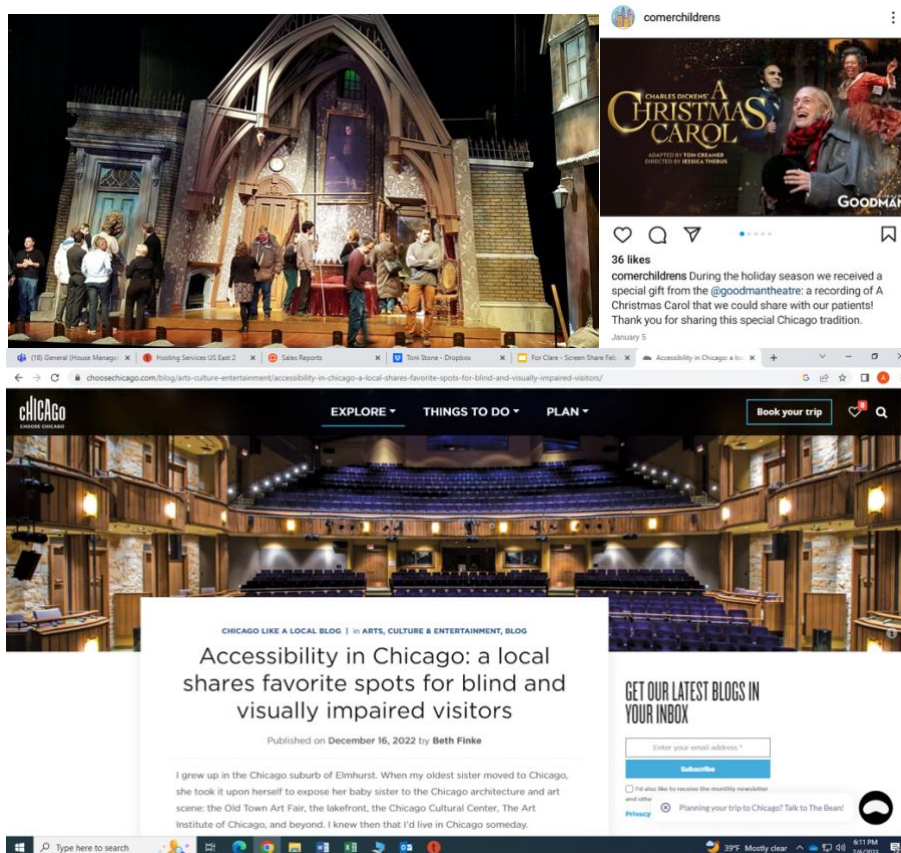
comerchildrens

CHARLES DICKENS' A CHRISTMAS CAROL
ADAPTED BY TOM CREAMER
DIRECTED BY JESSICA THEBUS
GOODMAN

36 likes
comerchildrens During the holiday season we received a special gift from the @goodmantheatre: a recording of A Christmas Carol that we could share with our patients! Thank you for sharing this special Chicago tradition.
January 5

(18) General (House Manag | Hosting Services US East 2 | Sales Reports | Toni Stone - Dropbox | For Clare - Screen Share Fel | Accessibility in Chicago: a lo

choosechicago.com/blog/arts-culture-entertainment/accessibility-in-chicago-a-local-shares-favorite-spots-for-blind-and-visually-impaired-visitors/

CHICAGO
CHOOSE CHICAGO

EXPLORE THINGS TO DO PLAN Book your trip

CHICAGO LIKE A LOCAL BLOG | in ARTS, CULTURE & ENTERTAINMENT, BLOG

Accessibility in Chicago: a local shares favorite spots for blind and visually impaired visitors

Published on December 16, 2022 by Beth Finke

I grew up in the Chicago suburb of Elmhurst. When my oldest sister moved to Chicago, she took it upon herself to expose her baby sister to the Chicago architecture and art scene: the Old Town Art Fair, the lakefront, the Chicago Cultural Center, The Art Institute of Chicago, and beyond. I knew then that I'd live in Chicago someday.

GET OUR LATEST BLOGS IN YOUR INBOX

Enter your email address *

Subscribe

I'd also like to receive the monthly newsletter and othe

Privacy

Planning your trip to Chicago? Talk to The Bean!

Type here to search

39°F Mostly clear 6:11 PM